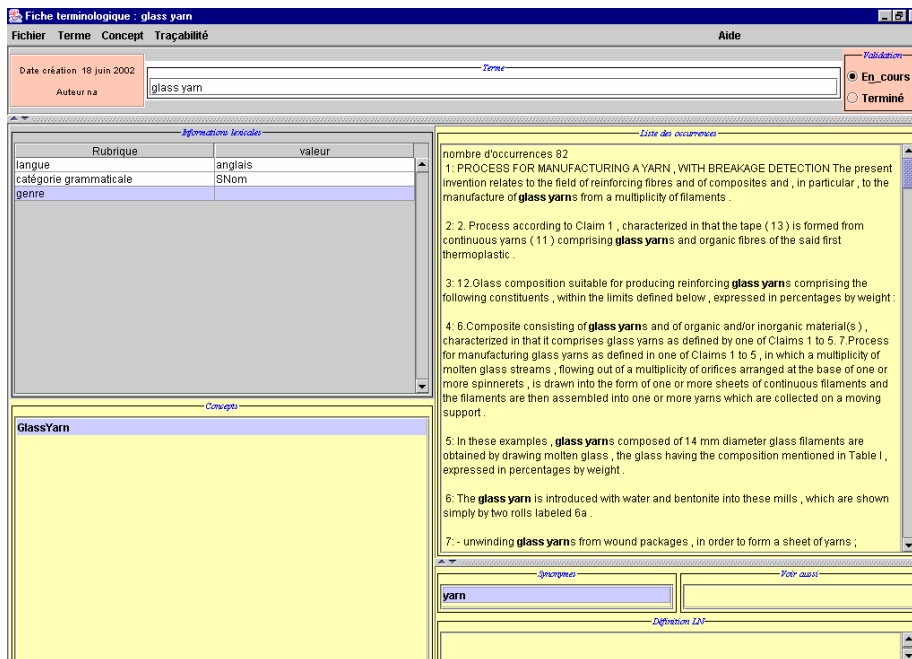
Fiche terminologique : glass yarn

Fichier Terme Concept Traçabilité Aide

Date création 18 juin 2002
Auteur na

Terme
glass yarn

Validation
En_cours
Terminé

Informations lexicales

| Rubrique | valeur |
|---|---|
| langue | anglais |
| catégorie grammaticale | SNom |
| genre | |

Concepts
GlassYarn

Liste des occurrences
nombre d'occurrences 82
1: PROCESS FOR MANUFACTURING A YARN , WITH BREAKAGE DETECTION The present invention relates to the field of reinforcing fibres and of composites and , in particular , to the manufacture of glass yarns from a multiplicity of filaments .

2: 2. Process according to Claim 1 , characterized in that the tape ( 13 ) is formed from continuous yarns ( 11 ) comprising glass yarns and organic fibres of the said first thermoplastic .

3: 12.Glass composition suitable for producing reinforcing glass yarns comprising the following constituents , within the limits defined below , expressed in percentages by weight :

4: 6.Composite consisting of glass yarns and of organic and/or inorganic material(s) , characterized in that it comprises glass yarns as defined by one of Claims 1 to 5. 7.Process for manufacturing glass yarns as defined in one of Claims 1 to 5 , in which a multiplicity of molten glass streams , flowing out of a multiplicity of orifices arranged at the base of one or more spinnerets , is drawn into the form of one or more sheets of continuous filaments and the filaments are then assembled into one or more yarns which are collected on a moving support .

5: In these examples , glass yarns composed of 14 mm diameter glass filaments are obtained by drawing molten glass , the glass having the composition mentioned in Table I , expressed in percentages by weight .

6: The glass yarn is introduced with water and bentonite into these mills , which are shown simply by two rolls labeled 6a .

7: - unwinding glass yarns from wound packages , in order to form a sheet of yarns ;

Synonymes
yarn

Voir aussi

Définition LN